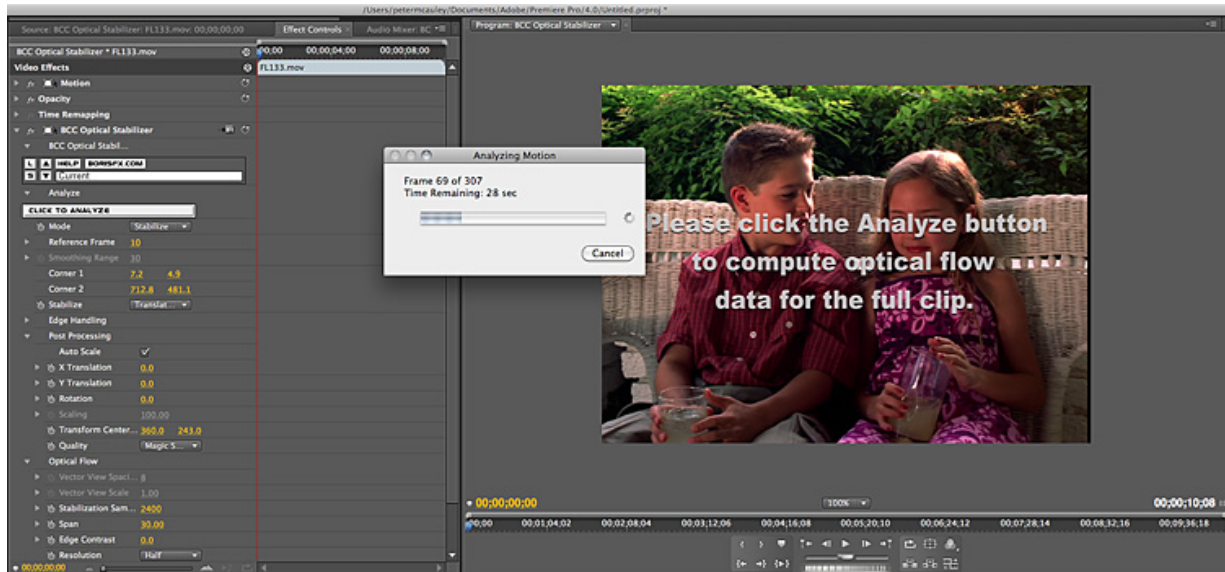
/Users/petermcauley/Documents/Adobe/Premiere Pro/4.0/Untitled.prproj *

Source: BCC Optical Stabilizer: FL133.mov: 00;00;00;00 Effect Controls × Audio Mixer: BC

Program: BCC Optical Stabilizer

BCC Optical Stabilizer * FL133.mov

;00;00 00;00;04;00 00;00;08;00

Video Effects

FL133.mov

fx Motion

fx Opacity

Time Remapping

fx BCC Optical Stabilizer

BCC Optical Stabil...

L A HELP BORISFX.COM

S ▼ Current

Analyze

CLICK TO ANALYZE

Mode Stabilize

Reference Frame 10

Smoothing Range 30

Corner 1 7.2 4.9

Corner 2 712.8 481.1

Stabilize Translat...

Edge Handling

Post Processing

Auto Scale ✓

X Translation 0.0

Y Translation 0.0

Rotation 0.0

Scaling 100.00

Transform Center... 360.0 243.0

Quality Magic S...

Optical Flow

Vector View Spaci... 8

Vector View Scale 1.00

Stabilization Sam... 2400

Span 30.00

Edge Contrast 0.0

Resolution Half

00;00;00;00

Analyzing Motion

Frame 69 of 307
Time Remaining: 28 sec

Cancel

Please click the Analyze button to compute optical flow data for the full clip.

00;00;00;00

100%

00;00;10;08

00;00 00;01;04;02 00;02;08;04 00;03;12;06 00;04;16;08 00;05;20;10 00;06;24;12 00;07;28;14 00;08;32;16 00;09;36;18